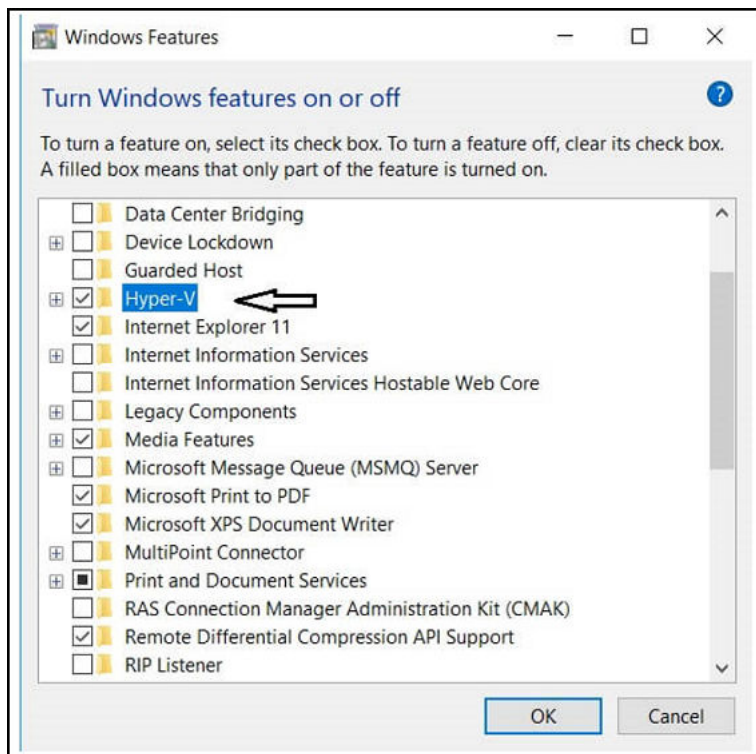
Windows Features

Turn Windows features on or off

To turn a feature on, select its check box. To turn a feature off, clear its check box. A filled box means that only part of the feature is turned on.

Data Center Bridging
Device Lockdown
Guarded Host
Hyper-V
Internet Explorer 11
Internet Information Services
Internet Information Services Hostable Web Core
Legacy Components
Media Features
Microsoft Message Queue (MSMQ) Server
Microsoft Print to PDF
Microsoft XPS Document Writer
MultiPoint Connector
Print and Document Services
RAS Connection Manager Administration Kit (CMAK)
Remote Differential Compression API Support
RIP Listener

OK
Cancel